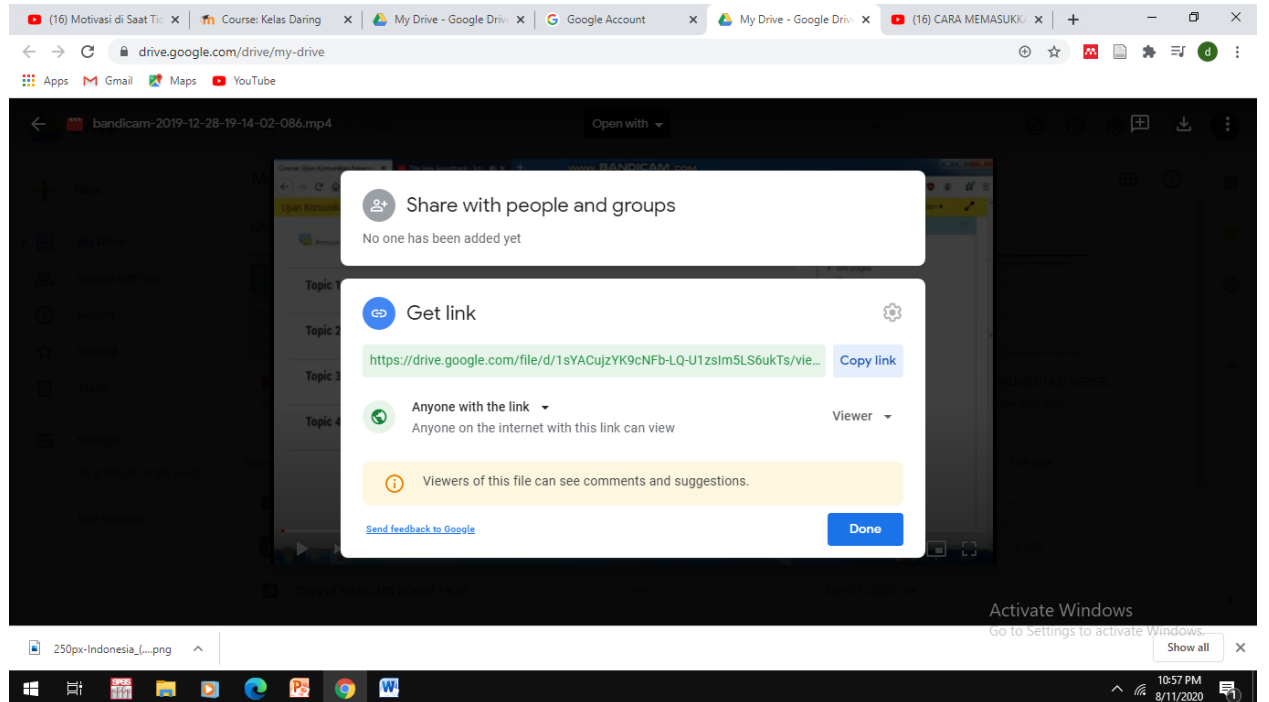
(16) Motivasi di Saat Tic ×
Course: Kelas Daring ×
My Drive - Google Drive ×
Google Account ×
My Drive - Google Drive ×
(16) CARA MEMASUKK ×
+

drive.google.com/drive/my-drive

Apps Gmail Maps YouTube

bandicam-2019-12-28-19-14-02-086.mp4
Open with

Share with people and groups
No one has been added yet

Get link
https://drive.google.com/file/d/1sYACujzYK9cNFb-LQ-U1zsIm5LS6ukTs/vie...
Copy link
Anyone with the link
Anyone on the internet with this link can view
Viewer
Viewers of this file can see comments and suggestions.
Send feedback to Google
Done

Activate Windows
Go to Settings to activate Windows.

250px-Indonesia_(....png
Show all

10:57 PM
8/11/2020